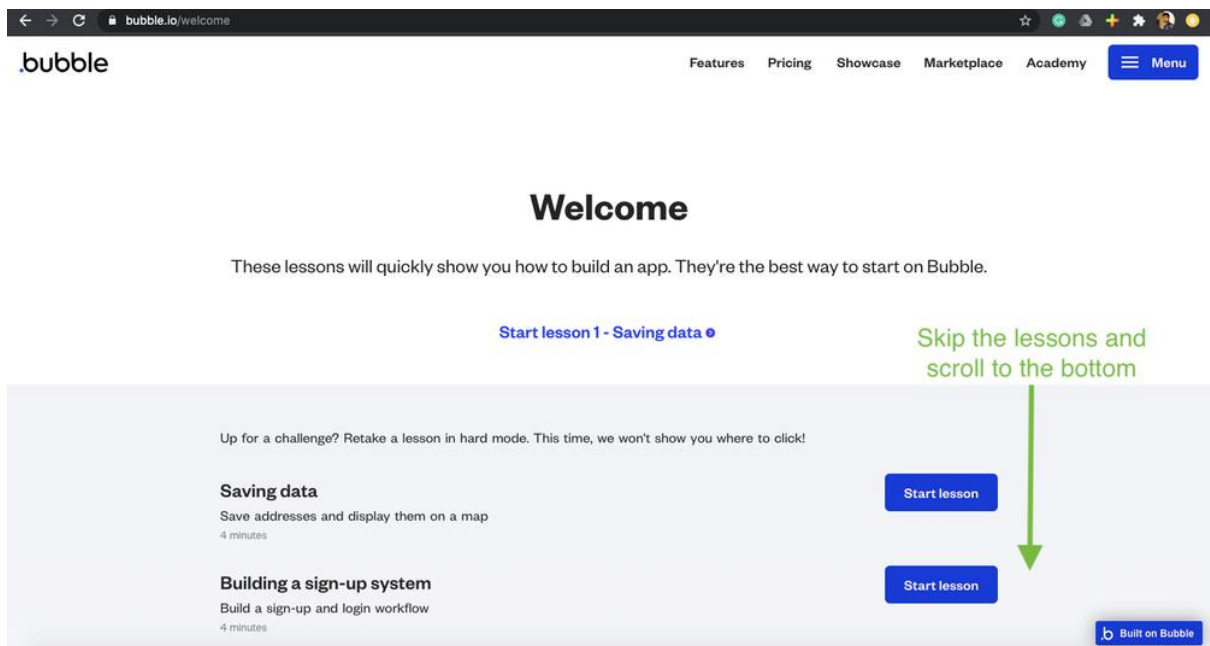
bubble.io/welcome

bubble

Features Pricing Showcase Marketplace Academy Menu

Welcome

These lessons will quickly show you how to build an app. They're the best way to start on Bubble.

Start lesson 1 - Saving data

Skip the lessons and scroll to the bottom

Up for a challenge? Retake a lesson in hard mode. This time, we won't show you where to click!

Saving data

Save addresses and display them on a map

4 minutes

Start lesson

Building a sign-up system

Build a sign-up and login workflow

4 minutes

Start lesson

Built on Bubble